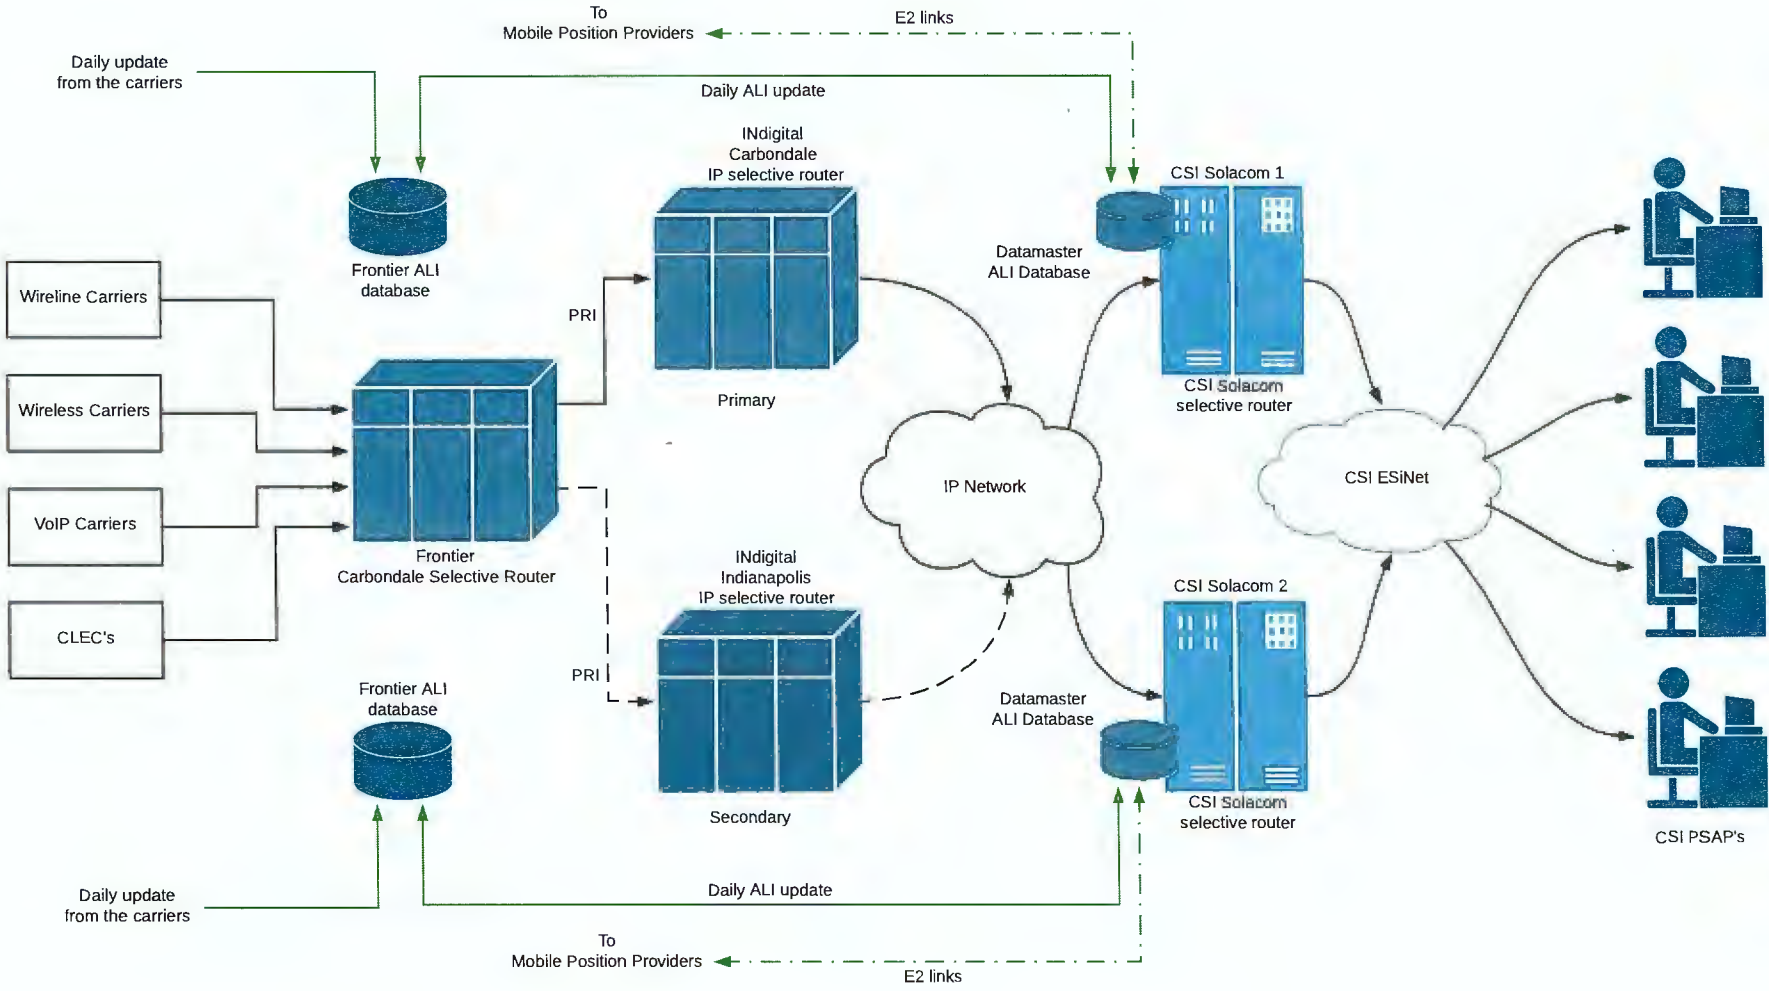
To
Mobile Position Providers

E2 links

Daily update
from the carriers

Daily ALI update

INdigital
Carbondale
IP selective router

CSI Solacom 1

Frontier ALI
database

Datamaster
ALI Database

Wireline Carriers

PRI

CSI Solacom
selective router

Wireless Carriers

Primary

VoIP Carriers

IP Network

CSI ESiNet

Frontier
Carbondale Selective Router

INdigital
Indianapolis
IP selective router

CSI Solacom 2

CLEC's

PRI

Frontier ALI
database

Datamaster
ALI Database

Secondary

CSI Solacom
selective router

CSI PSAP's

Daily update
from the carriers

Daily ALI update

To
Mobile Position Providers

E2 links